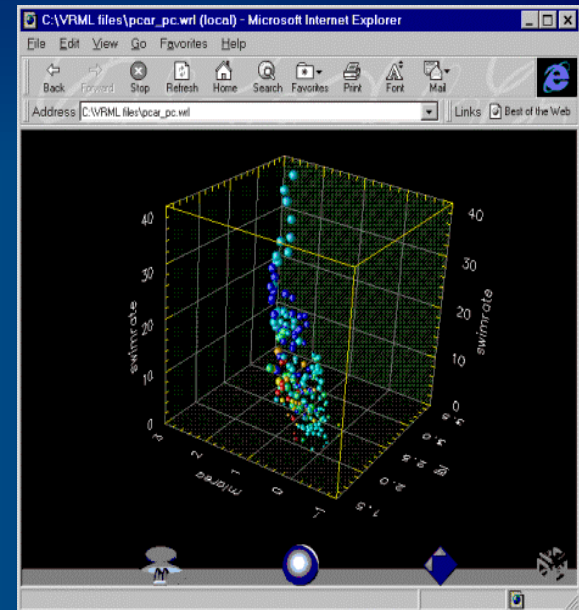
C:\VRML files\pcar_pc.wrl (local) - Microsoft Internet Explorer

File Edit View Go Favorites Help

Back Forward Stop Refresh Home Search Favorites Print Font Mail

Address C:\VRML files\pcar_pc.wrl

Links Best of the Web

40
30
20
10
0
swimrate

40
30
20
10
0
swimrate

3
2
1
0
-1
milesrea

3.5
3.0
2.5
2.0
1.5